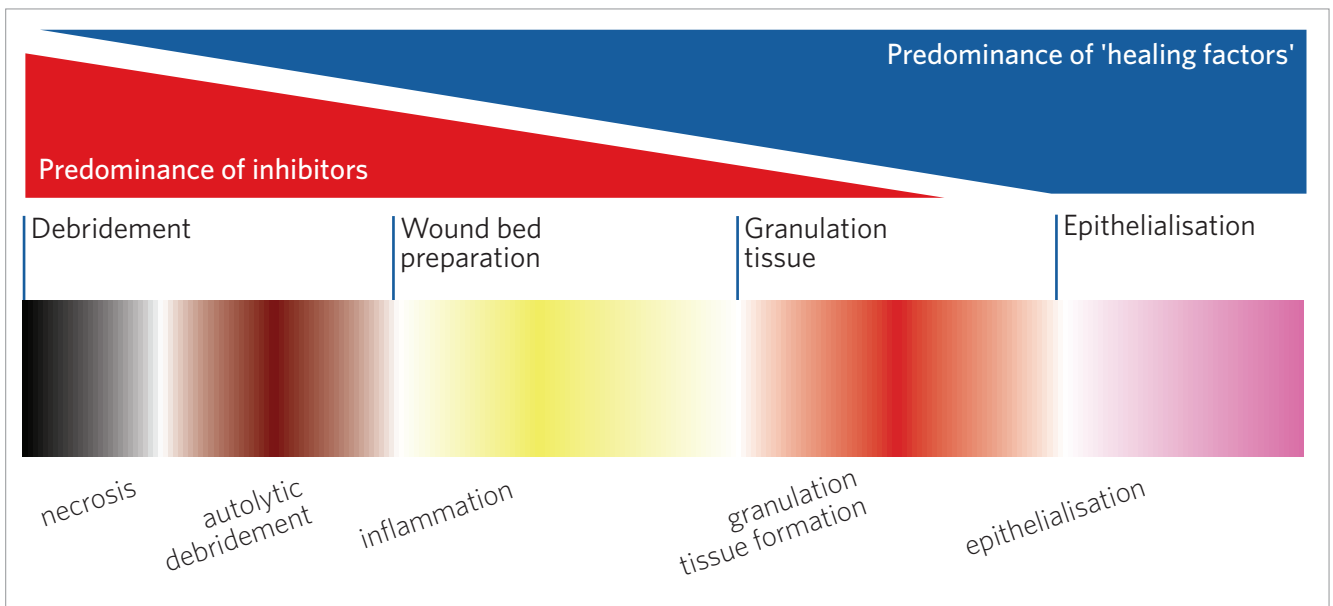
Predominance of 'healing factors'

Predominance of inhibitors

Debridement

Wound bed preparation

Granulation tissue

Epithelialisation

necrosis

autolytic debridement

inflammation

granulation tissue formation

epithelialisation